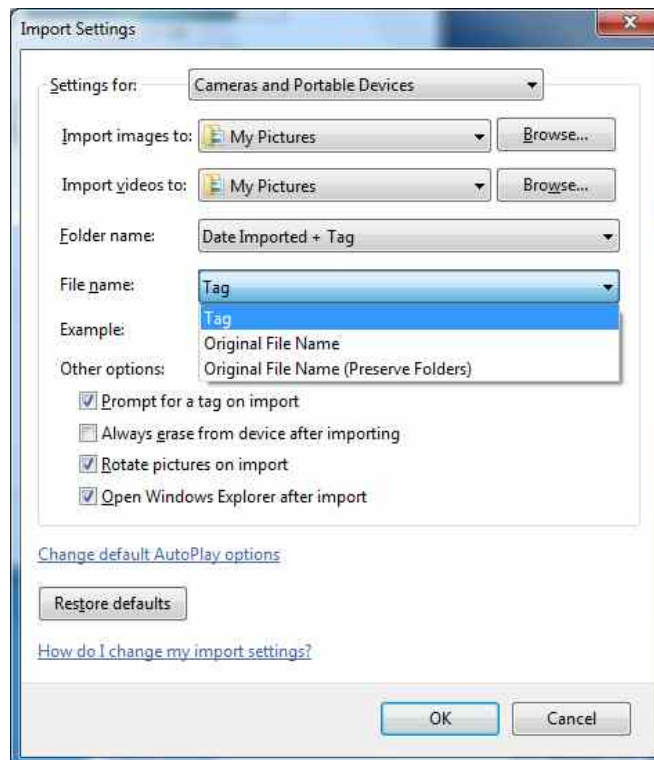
Import Settings

Settings for: Cameras and Portable Devices

Import images to: My Pictures Browse...

Import videos to: My Pictures Browse...

Folder name: Date Imported + Tag

File name: Tag

Example:

Tag
Original File Name
Original File Name (Preserve Folders)

Other options:

Prompt for a tag on import

Always erase from device after importing

Rotate pictures on import

Open Windows Explorer after import

Change default AutoPlay options

Restore defaults

How do I change my import settings?

OK Cancel